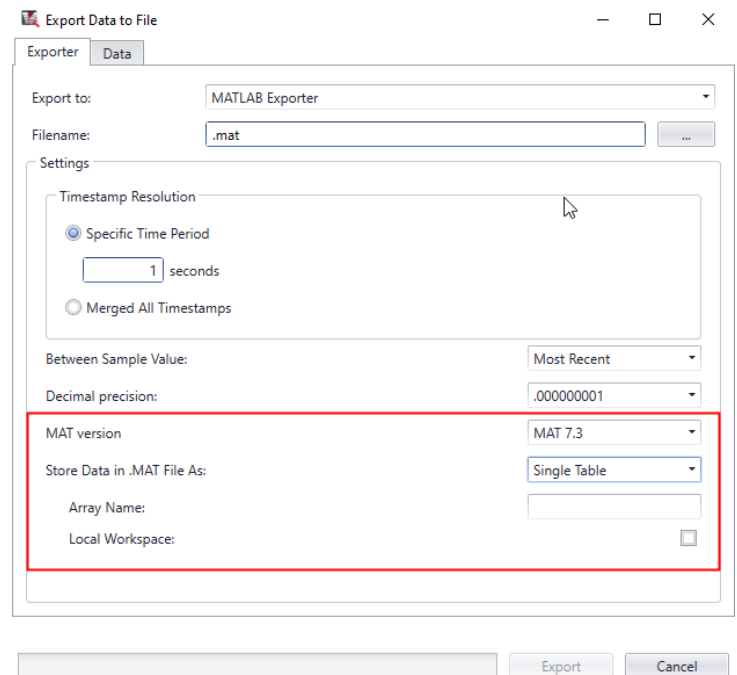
Export Data to File

Exporter Data

Export to: MATLAB Exporter

Filename: .mat ...

Settings

Timestamp Resolution

Specific Time Period

1 seconds

Merged All Timestamps

Between Sample Value: Most Recent

Decimal precision: .000000001

MAT version MAT 7.3

Store Data in .MAT File As: Single Table

Array Name:

Local Workspace:

Export Cancel